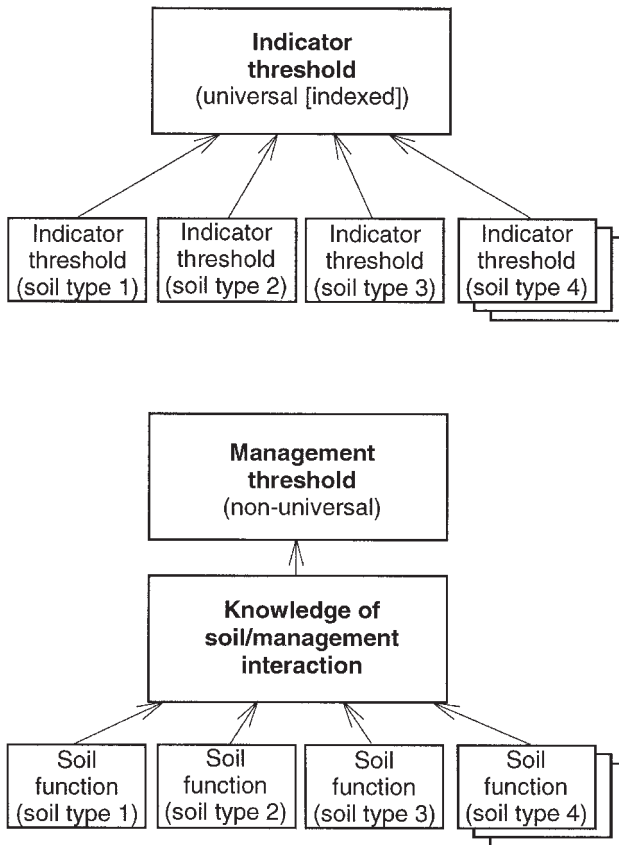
Indicator threshold
(universal [indexed])

Indicator threshold (soil type 1)

Indicator threshold (soil type 2)

Indicator threshold (soil type 3)

Indicator threshold (soil type 4)

Management threshold
(non-universal)

Knowledge of soil/management interaction

Soil function (soil type 1)

Soil function (soil type 2)

Soil function (soil type 3)

Soil function (soil type 4)